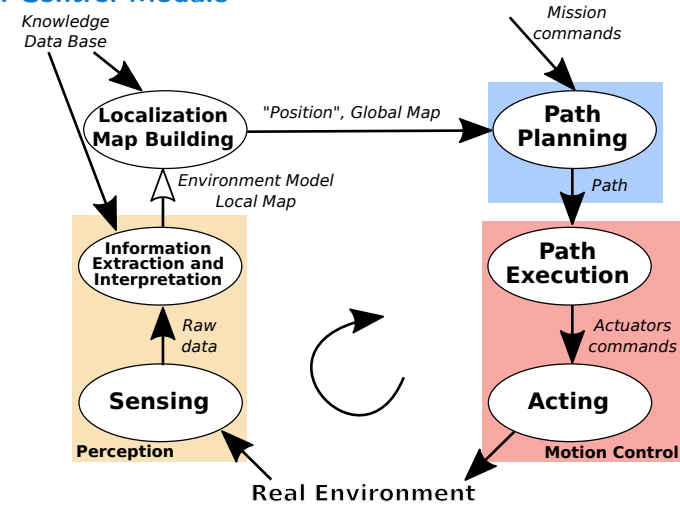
Knowledge Data Base

Mission commands

Localization Map Building

"Position", Global Map

Path Planning

Environment Model Local Map

Path

Information Extraction and Interpretation

Path Execution

Raw data

Actuators commands

Sensing

Acting

Perception

Motion Control

Real Environment